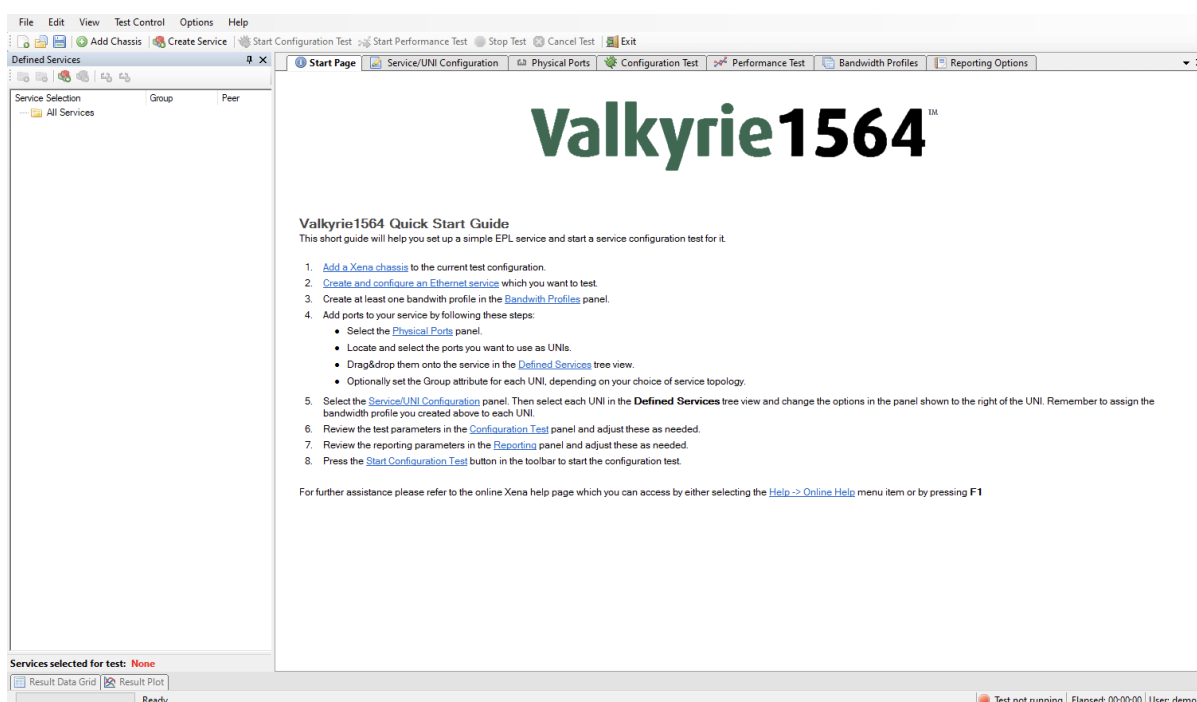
File Edit View Test Control Options Help

Add Chassis Create Service Start Configuration Test Start Performance Test Stop Test Cancel Test Exit

Defined Services

Service Selection Group Peer
All Services

Start Page Service/UNI Configuration Physical Ports Configuration Test Performance Test Bandwidth Profiles Reporting Options

Valkyrie1564™

Valkyrie1564 Quick Start Guide
This short guide will help you set up a simple EPL service and start a service configuration test for it.

1. Add a Xena chassis to the current test configuration.
2. Create and configure an Ethernet service which you want to test.
3. Create at least one bandwith profile in the Bandwith Profiles panel.
4. Add ports to your service by following these steps:
• Select the Physical Ports panel.
• Locate and select the ports you want to use as UNIs.
• Drag&drop them onto the service in the Defined Services tree view.
• Optionally set the Group attribute for each UNI, depending on your choice of service topology.
5. Select the Service/UNI Configuration panel. Then select each UNI in the Defined Services tree view and change the options in the panel shown to the right of the UNI. Remember to assign the bandwidth profile you created above to each UNI.
6. Review the test parameters in the Configuration Test panel and adjust these as needed.
7. Review the reporting parameters in the Reporting panel and adjust these as needed.
8. Press the Start Configuration Test button in the toolbar to start the configuration test.

For further assistance please refer to the online Xena help page which you can access by either selecting the Help -> Online Help menu item or by pressing F1

Services selected for test: None

Result Data Grid Result Plot

Ready

Test not running Elapsed: 00:00:00 User: demo